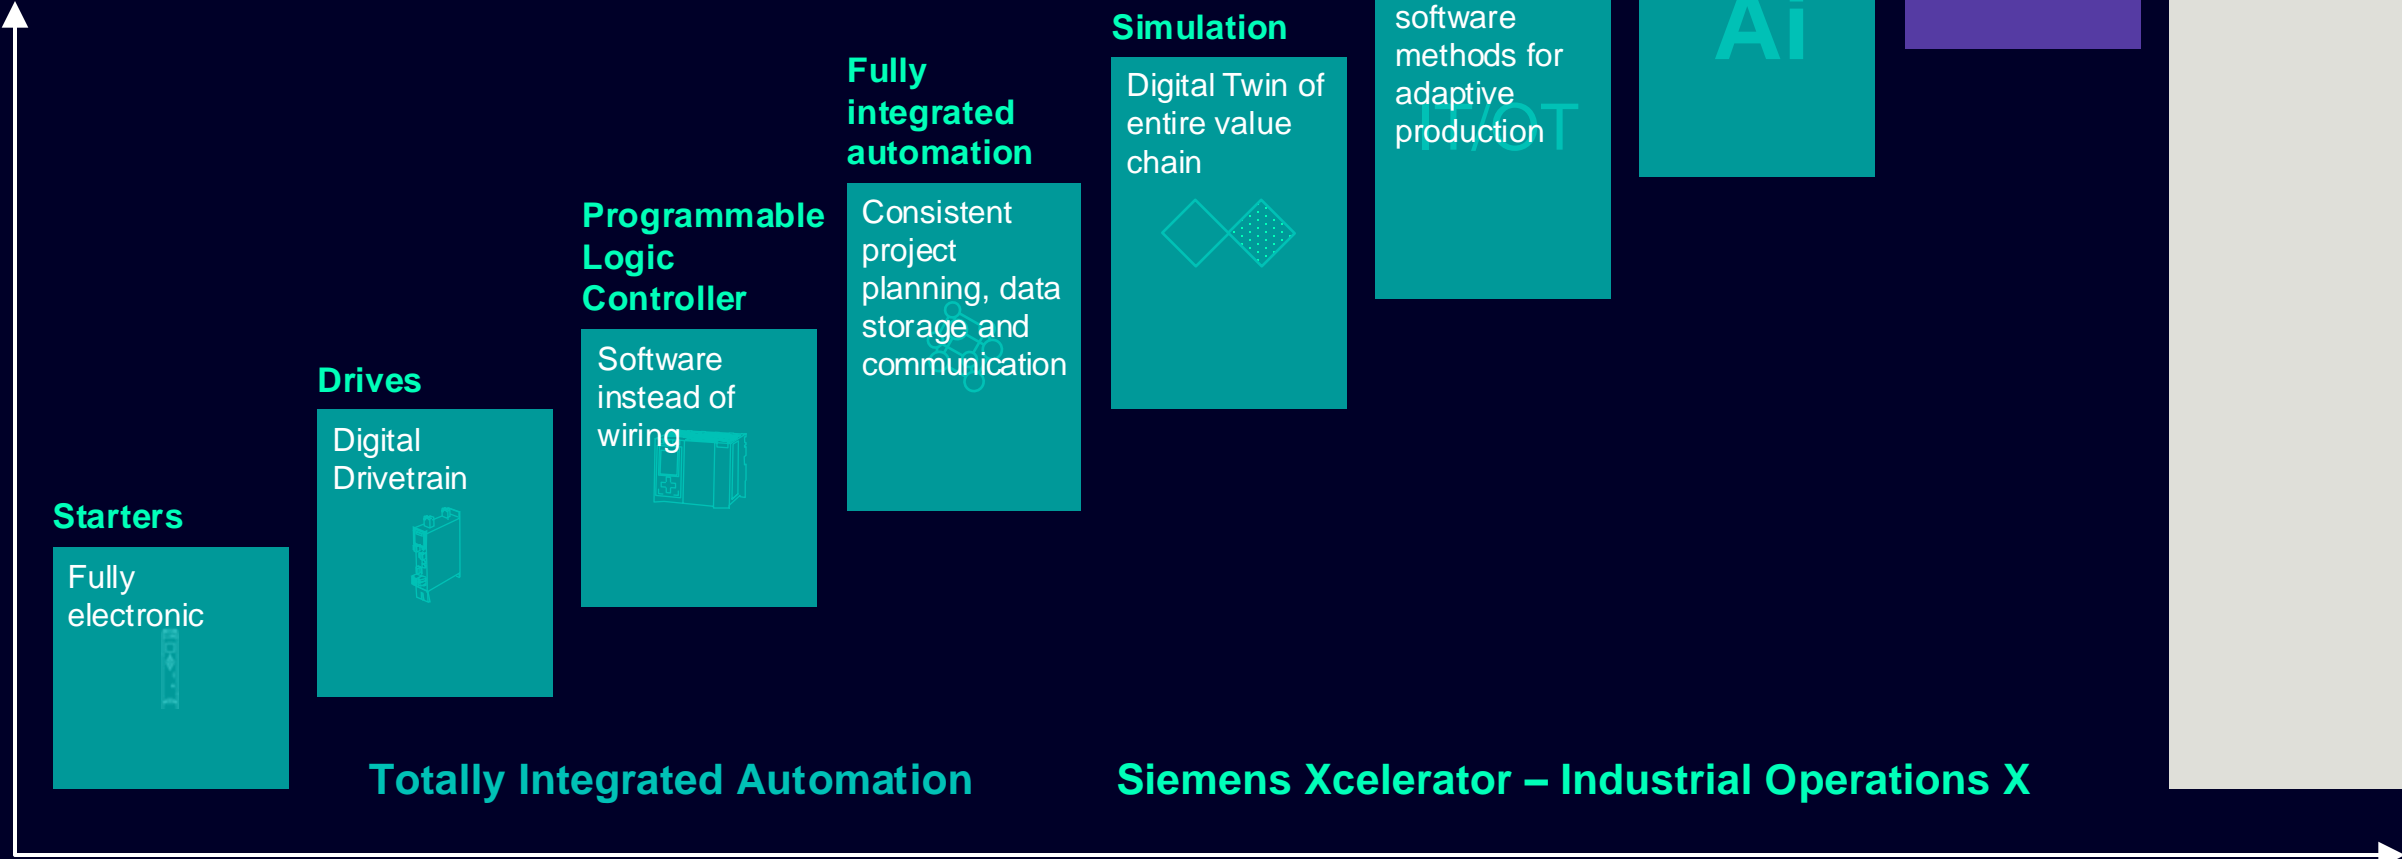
Simulation

software methods for adaptive production

IT/OT

Ai

Fully integrated automation

Digital Twin of entire value chain

Programmable Logic Controller

Consistent project planning, data storage and communication

Drives

Software instead of wiring

Starters

Digital Drivetrain

Fully electronic

Totally Integrated Automation

Siemens Xcelerator – Industrial Operations X